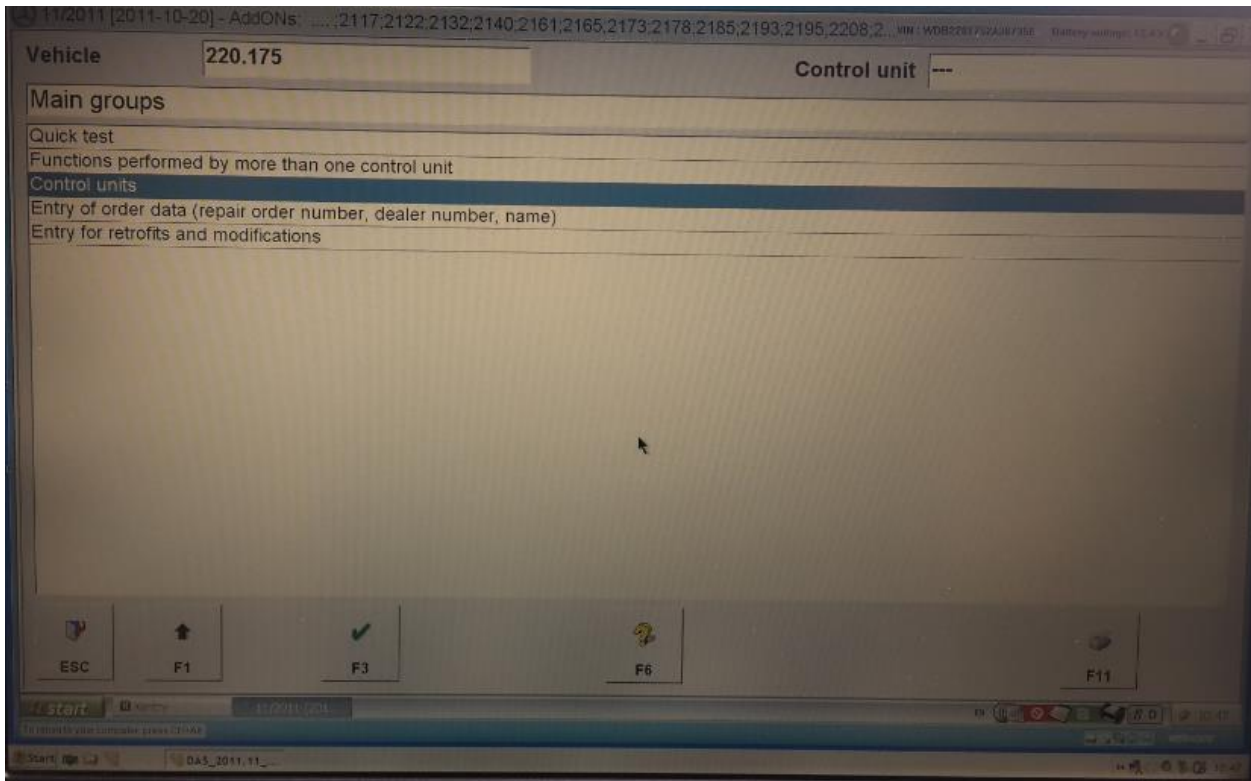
11/2011 [2011-10-20] - AddONs: .....;2117;2122;2132;2140;2161;2165;2173;2178;2185;2193;2195;2208;2... VIN: WDB220175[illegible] Battery voltage: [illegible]

Vehicle 220.175

Control unit ---

Main groups

Quick test
Functions performed by more than one control unit
Control units
Entry of order data (repair order number, dealer number, name)
Entry for retrofits and modifications

ESC
F1
F3
F6
F11

start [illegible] 11/2011 [204...

Start DAS_2011.11_...